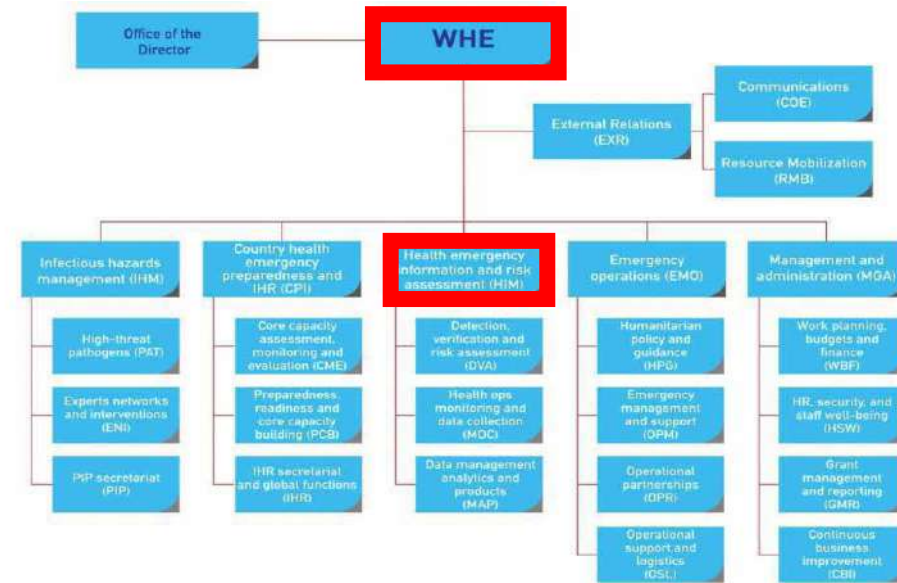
Office of the Director

WHE

External Relations (EXR)

Communications (COE)

Resource Mobilization (RMB)

Infectious hazards management (IHM)

High-threat pathogens (PAT)

Experts networks and interventions (ENI)

PIP secretariat (PIP)

Country health emergency preparedness and IHR (CPI)

Core capacity assessment, monitoring and evaluation (CME)

Preparedness, readiness and core capacity building (PCB)

IHR secretariat and global functions (IHR)

Health emergency information and risk assessment (HIM)

Detection, verification and risk assessment (DVA)

Health ops monitoring and data collection (MOC)

Data management analytics and products (MAP)

Emergency operations (EMO)

Humanitarian policy and guidance (HPG)

Emergency management and support (OPM)

Operational partnerships (OPR)

Operational support and logistics (OSL)

Management and administration (MGA)

Work planning, budgets and finance (WBF)

HR, security, and staff well-being (HSW)

Grant management and reporting (GMR)

Continuous business improvement (CBI)